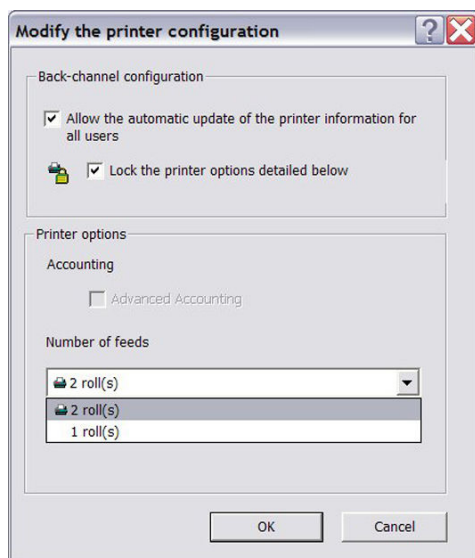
Modify the printer configuration

Back-channel configuration

Allow the automatic update of the printer information for all users

Lock the printer options detailed below

Printer options

Accounting

Advanced Accounting

Number of feeds

2 roll(s)

2 roll(s)

1 roll(s)

OK

Cancel